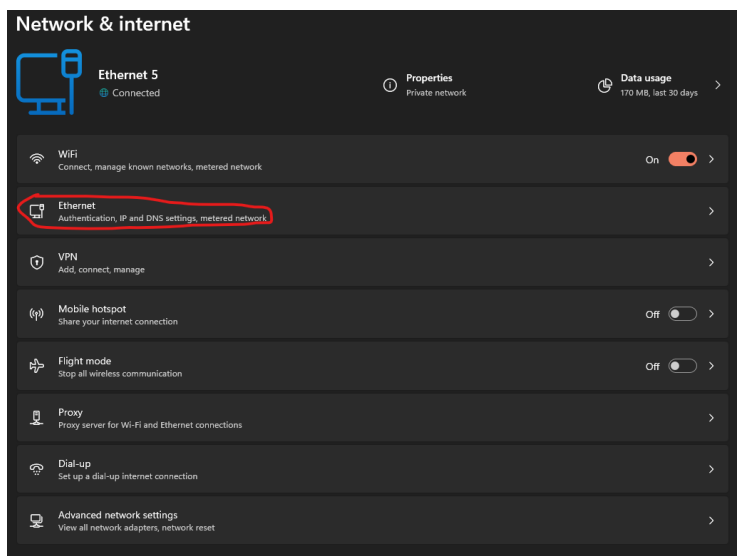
Network & internet

Ethernet 5
Connected

Properties
Private network

Data usage
170 MB, last 30 days

WiFi
Connect, manage known networks, metered network
On

Ethernet
Authentication, IP and DNS settings, metered network

VPN
Add, connect, manage

Mobile hotspot
Share your internet connection
Off

Flight mode
Stop all wireless communication
Off

Proxy
Proxy server for Wi-Fi and Ethernet connections

Dial-up
Set up a dial-up internet connection

Advanced network settings
View all network adapters, network reset